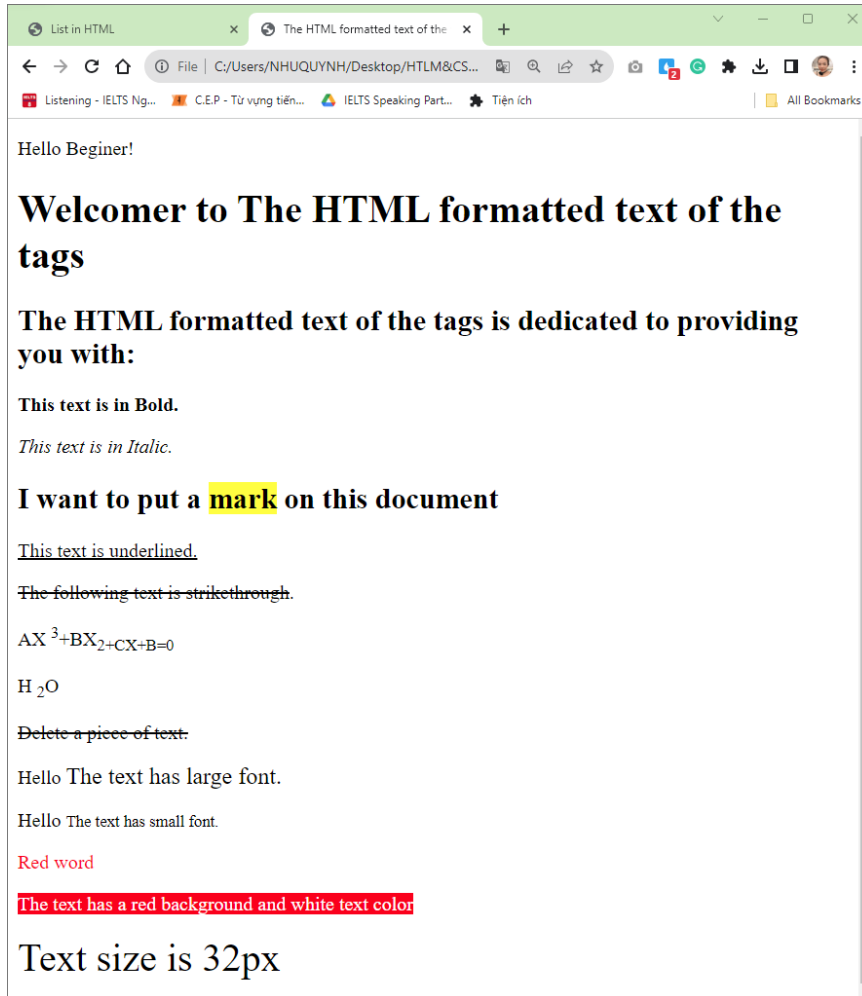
List in HTML ×

The HTML formatted text of the ×

+

File | C:/Users/NHUQUYNH/Desktop/HTLM&CS...

Listening - IELTS Ng... C.E.P - Từ vựng tiến... IELTS Speaking Part... Tiện ích All Bookmarks

Hello Beginer!

Welcomer to The HTML formatted text of the tags

The HTML formatted text of the tags is dedicated to providing you with:

This text is in Bold.

This text is in Italic.

I want to put a mark on this document

This text is underlined.

The following text is strikethrough.

AX $^{3}$+BX$_{2+CX+B=0}$

H $_{2}$O

Delete a piece of text.

Hello The text has large font.

Hello The text has small font.

Red word

The text has a red background and white text color

Text size is 32px